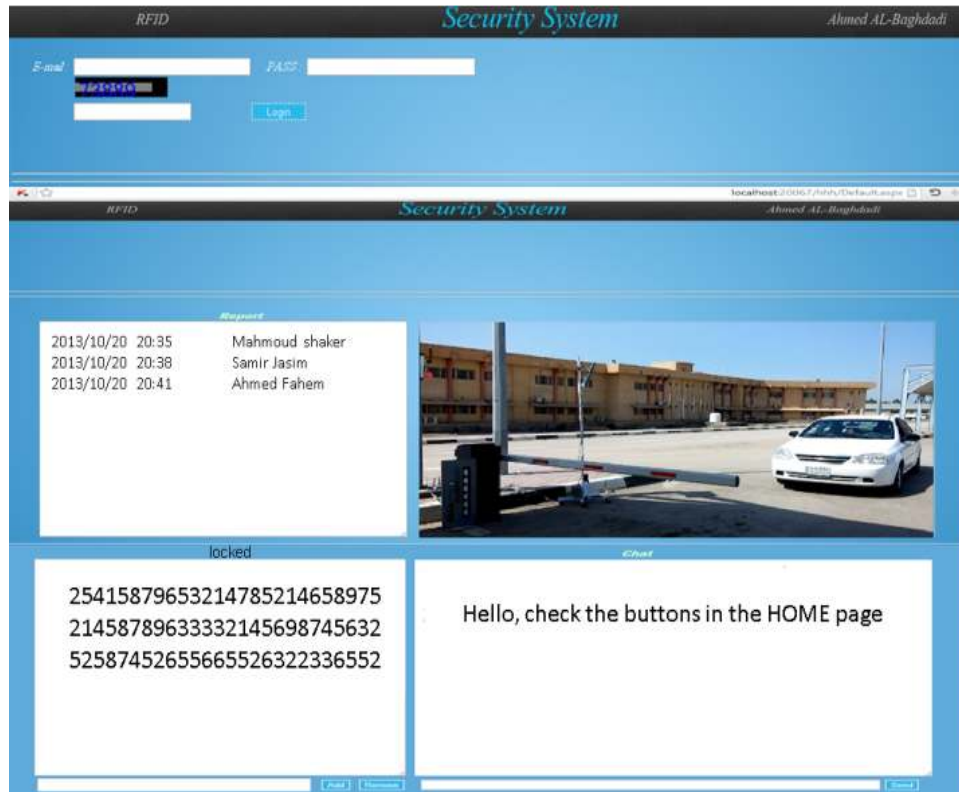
RFID

Security System

Ahmed AL-Baghdadi

E-mail

PASS

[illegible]

Login

localhost:20067/hhh/Default.aspx

RFID

Security System

Ahmed AL-Baghdadi

Report

2013/10/20 20:35 Mahmoud shaker
2013/10/20 20:38 Samir Jasim
2013/10/20 20:41 Ahmed Fahem

locked

254158796532147852146589752
214587896333321456987456325
258745265566552632233655 2

Chat

Hello, check the buttons in the HOME page

Add

Remove

Send